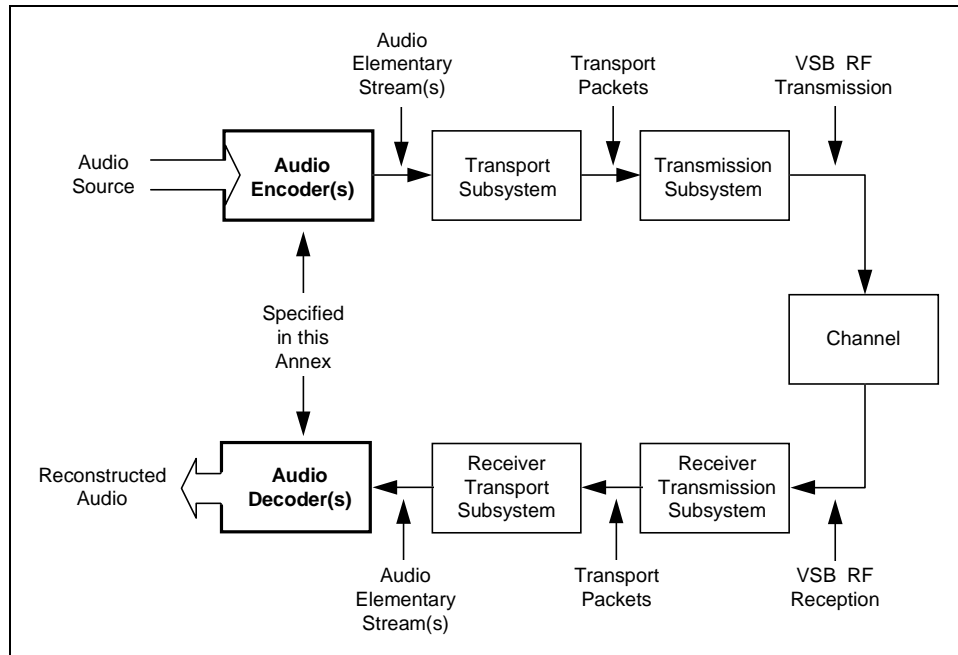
Audio Elementary Stream(s)

Transport Packets

VSB RF Transmission

Audio Source

Audio Encoder(s)

Transport Subsystem

Transmission Subsystem

Channel

Specified in this Annex

Reconstructed Audio

Audio Decoder(s)

Receiver Transport Subsystem

Receiver Transmission Subsystem

Audio Elementary Stream(s)

Transport Packets

VSB RF Reception